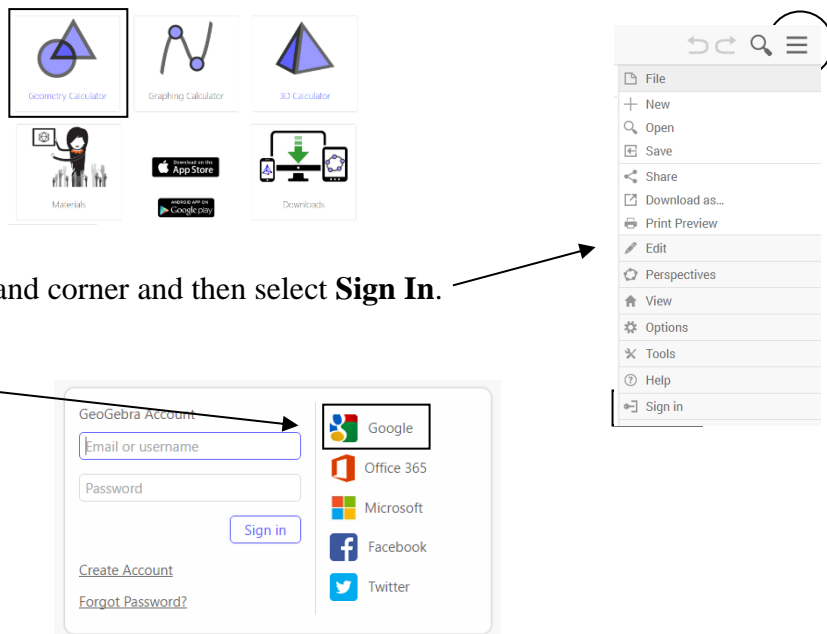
Geometry Calculator
Graphing Calculator
3D Calculator
Materials
Download on the App Store
ANDROID APP ON Google play
Downloads

and corner and then select **Sign In**.

GeoGebra Account
Email or username
Password
Sign in
Create Account
Forgot Password?
Google
Office 365
Microsoft
Facebook
Twitter

File
New
Open
Save
Share
Download as...
Print Preview
Edit
Perspectives
View
Options
Tools
Help
Sign in